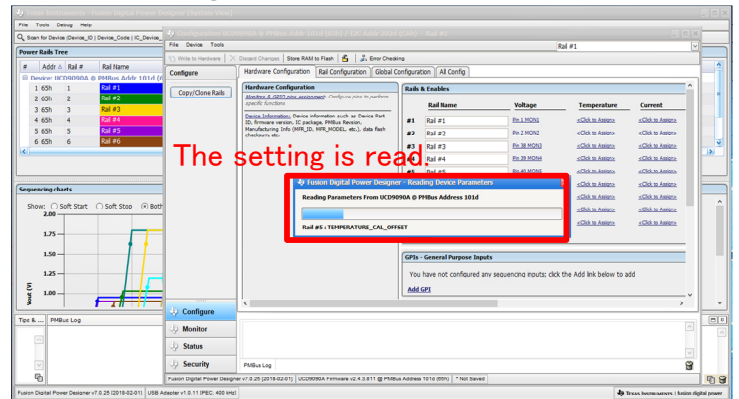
Fusion Instruments - Fusion Digital Power Designer [Offline Mode]

File Tools Debug Help

Scan for Device (Device_ID | Device_Code | IC_Device_

Power Rails Tree

# Addr Rail # Rail Name

Device: UCD9090A @ PMBus Addr 101d

| # | Addr | Rail # | Rail Name |
|---|---|---|---|
| 1 | 65h | 1 | Rail #1 |
| 2 | 65h | 2 | Rail #2 |
| 3 | 65h | 3 | Rail #3 |
| 4 | 65h | 4 | Rail #4 |
| 5 | 65h | 5 | Rail #5 |
| 6 | 65h | 6 | Rail #6 |

Sequencing charts

Show: Soft Start Soft Stop Both

2.00
1.75
1.50
1.25
1.00

Vout (V)

Tips & ... PMBus Log

Configuration UCD9090A @ PMBus Address 101d (65h) - I2C Addr 2020 (Only) - Rail #1

File Device Tools

Write to Hardware Discard Changes Store RAM to Flash Error Checking

Rail #1

Configure

Copy/Clone Rails

Hardware Configuration Rail Configuration Global Configuration All Config

Hardware Configuration

Monitors & GPIO pin assignment: Configure pins to perform specific functions

Device Information: Device information such as Device Part ID, firmware version, IC package, PMBus Revision, Manufacturing Info (MFR_ID, MFR_MODEL, etc.), data flash checksum etc.

Rails & Enables

| # | Rail Name | Voltage | Temperature | Current |
|---|---|---|---|---|
| #1 | Rail #1 | Pin 1 MON1 | <Click to Assign> | <Click to Assign> |
| #2 | Rail #2 | Pin 2 MON2 | <Click to Assign> | <Click to Assign> |
| #3 | Rail #3 | Pin 38 MON3 | <Click to Assign> | <Click to Assign> |
| #4 | Rail #4 | Pin 39 MON4 | <Click to Assign> | <Click to Assign> |
| #5 | | Pin 40 MON5 | | |

The setting is read.

Fusion Digital Power Designer - Reading Device Parameters

Reading Parameters From UCD9090A @ PMBus Address 101d

Rail #5 : TEMPERATURE_CAL_OFFSET

GPIs - General Purpose Inputs

You have not configured any sequencing inputs; click the Add link below to add

Add GPI

Configure

Monitor

Status

Security

PMBus Log

Fusion Digital Power Designer v7.0.25 [2018-02-01] UCD9090A Firmware v2.3.0.11 @ PMBus Address 101d (65h) * Not Saved

Fusion Digital Power Designer v7.0.25 [2018-02-01] USB Adapter v1.0.11 [PEC; 400 kHz] Texas Instruments | fusion digital power